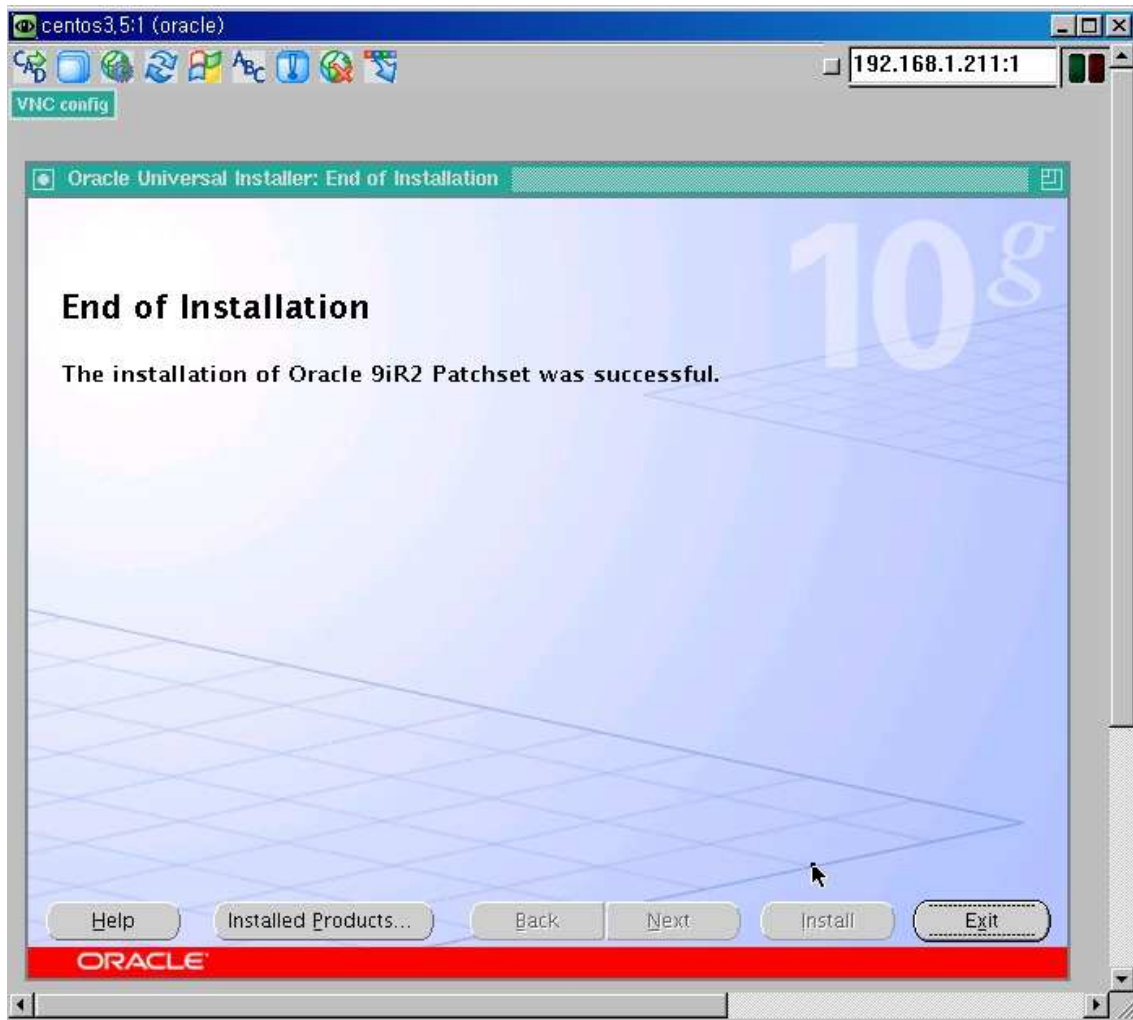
centos3.5:1 (oracle)

192.168.1.211:1

VNC config

Oracle Universal Installer: End of Installation

10g

End of Installation

The installation of Oracle 9iR2 Patchset was successful.

Help

Installed Products...

Back

Next

Install

Exit

ORACLE